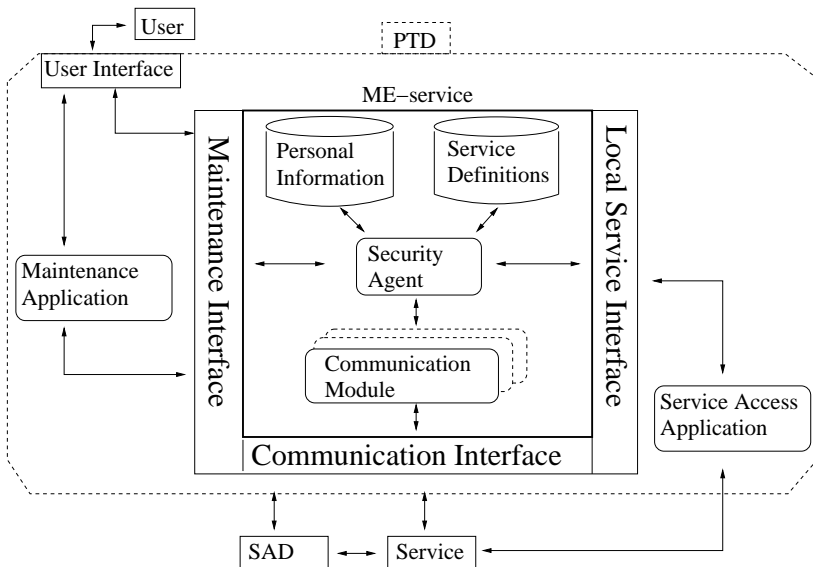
User

PTD

User Interface

ME–service

Personal Information

Service Definitions

Maintenance Interface

Local Service Interface

Security Agent

Maintenance Application

Communication Module

Service Access Application

Communication Interface

SAD

Service